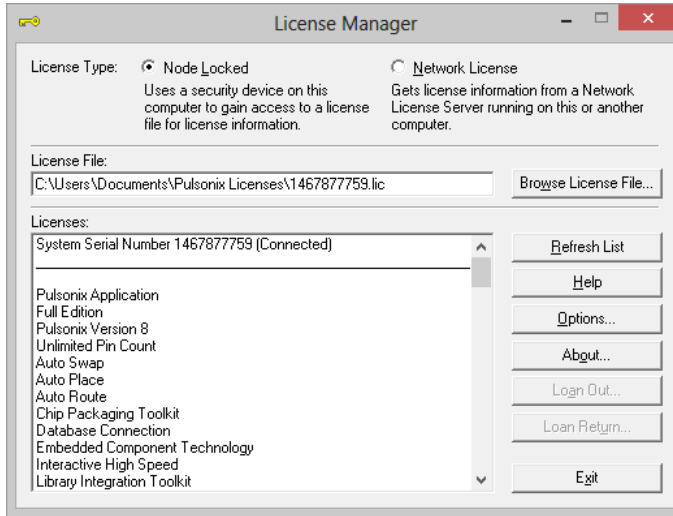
License Manager

License Type: Node Locked
Uses a security device on this computer to gain access to a license file for license information.

Network License
Gets license information from a Network License Server running on this or another computer.

License File:
C:\Users\Documents\Pulsonix Licenses\1467877759.lic

Browse License File...

Licenses:
System Serial Number 1467877759 (Connected)

Pulsonix Application
Full Edition
Pulsonix Version 8
Unlimited Pin Count
Auto Swap
Auto Place
Auto Route
Chip Packaging Toolkit
Database Connection
Embedded Component Technology
Interactive High Speed
Library Integration Toolkit

Refresh List
Help
Options...
About...
Loan Out...
Loan Return...
Exit